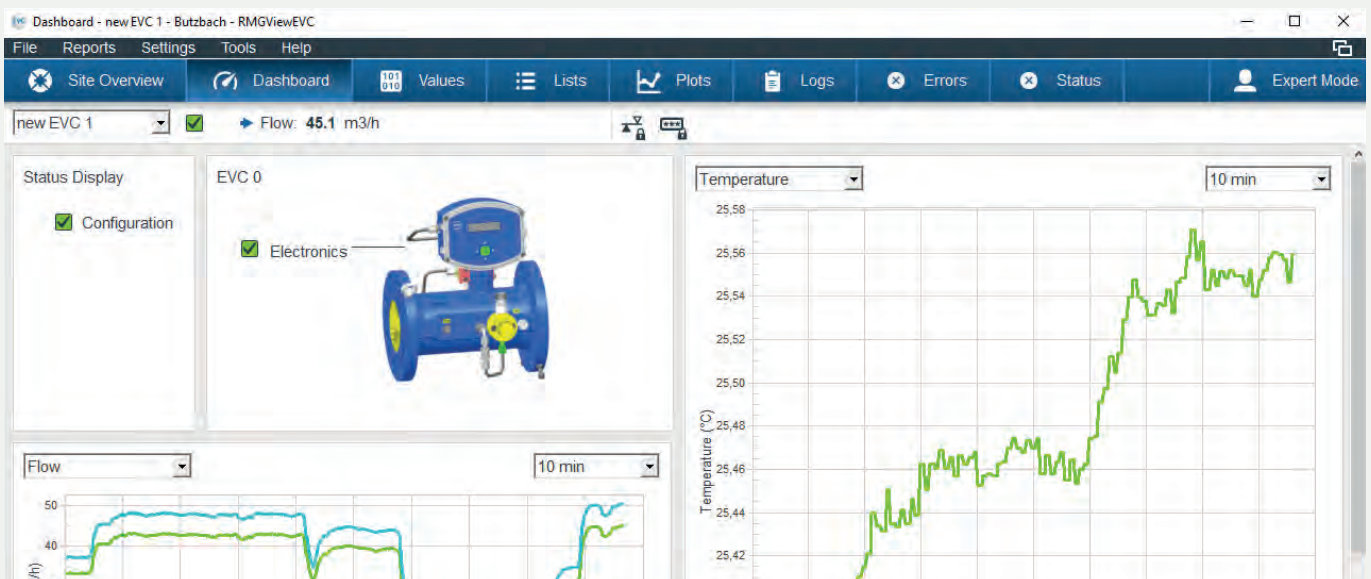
Dashboard - new EVC 1 - Butzbach - RMGViewEVC

File Reports Settings Tools Help

Site Overview Dashboard Values Lists Plots Logs Errors Status Expert Mode

new EVC 1

Flow: 45.1 m3/h

Status Display

Configuration

EVC 0

Electronics

Temperature

10 min

25,58
25,56
25,54
25,52
25,50
25,48
25,46
25,44
25,42

Temperature (°C)

Flow

10 min

50
40

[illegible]/h)